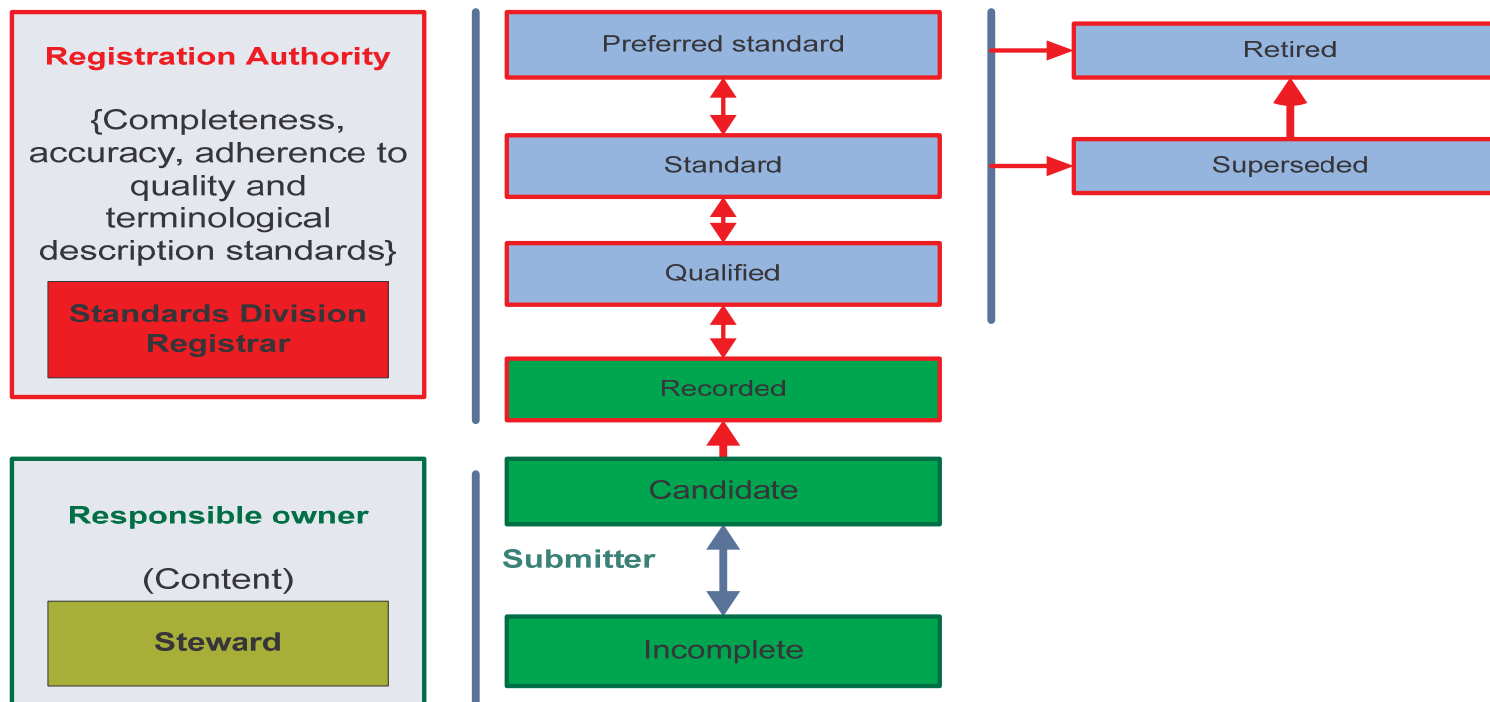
Registration Authority

{Completeness, accuracy, adherence to quality and terminological description standards}

Standards Division Registrar

Preferred standard

Standard

Qualified

Recorded

Retired

Superseded

Responsible owner

(Content)

Steward

Candidate

Submitter

Incomplete